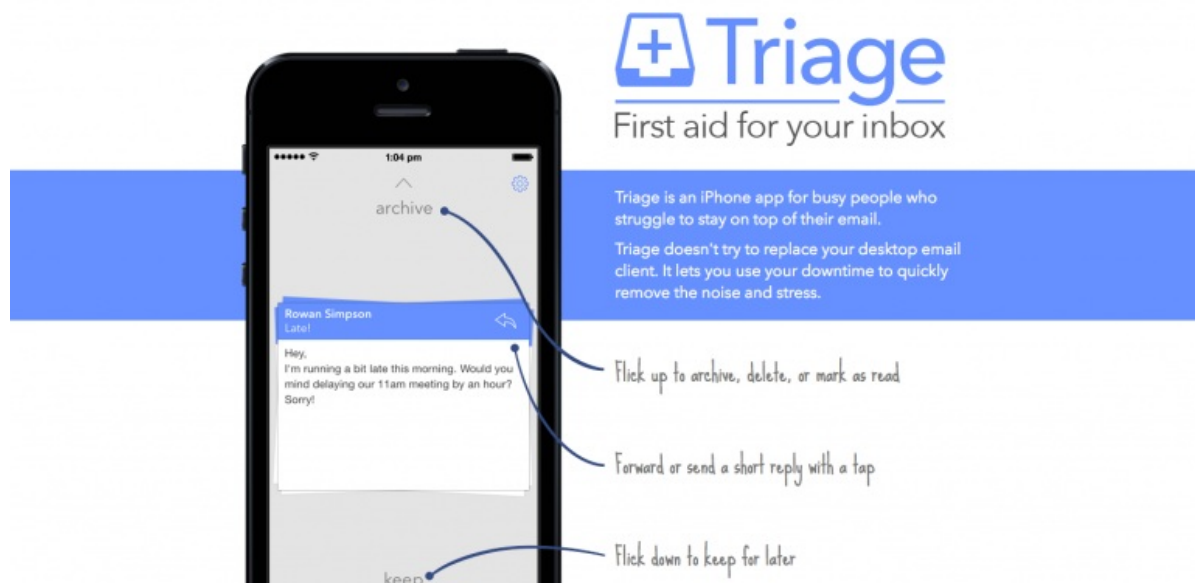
Triage
First aid for your inbox

Triage is an iPhone app for busy people who struggle to stay on top of their email.

Triage doesn't try to replace your desktop email client. It lets you use your downtime to quickly remove the noise and stress.

1:04 pm

archive

Rowan Simpson
Late!

Hey,
I'm running a bit late this morning. Would you mind delaying our 11am meeting by an hour? Sorry!

keep

Flick up to archive, delete, or mark as read

Forward or send a short reply with a tap

Flick down to keep for later